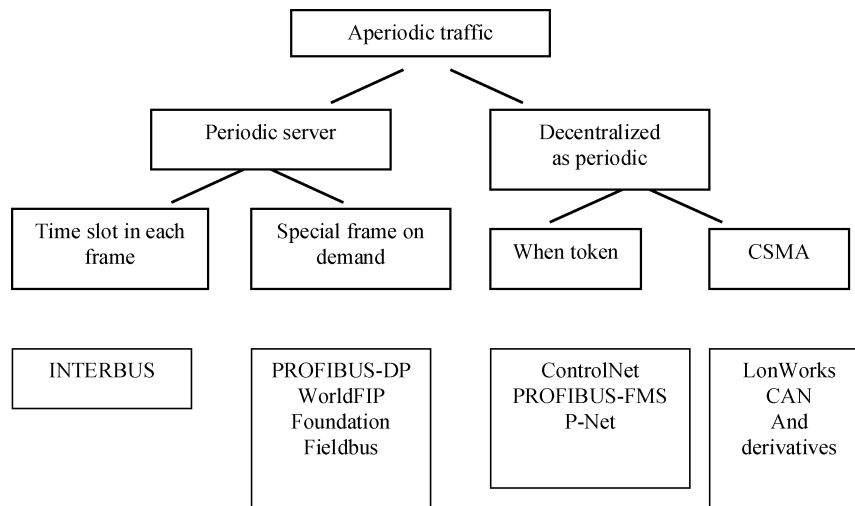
Aperiodic traffic

Periodic server

Decentralized as periodic

Time slot in each frame

Special frame on demand

When token

CSMA

INTERBUS

PROFIBUS-DP
WorldFIP
Foundation
Fieldbus

ControlNet
PROFIBUS-FMS
P-Net

LonWorks
CAN
And
derivatives